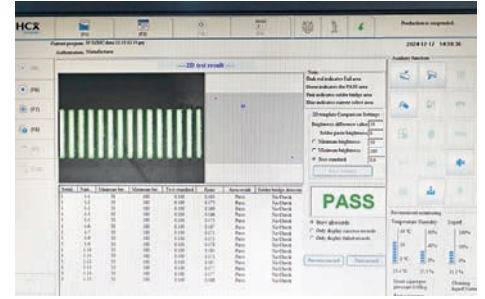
HCX

Production is suspended.

Current program: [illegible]

Authorization: Manufacturer

2024 12 12 14:58:26

---2D test result---

Note:
Red solid indicates Fail area
Green indicates the PASS area
Pink indicates solder bridge area
Blue indicates current select area

2D template Comparison Settings
Brightness difference value
Solder paste brightness
Minimum brightness
Maximum brightness
Zero standard

PASS

Show all records
Only display succeeds records
Only display failed records

Auxiliary function

Environmental monitoring
Temperature Humidity
Liquid

| Serial... | Num... | Maximum bri... | Minimum bri... | Zero standard | Result | Area results | Solder bridge detection |
|---|---|---|---|---|---|---|---|
| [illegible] | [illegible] | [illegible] | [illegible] | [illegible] | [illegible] | Pass | No Check |
| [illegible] | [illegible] | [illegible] | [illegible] | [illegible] | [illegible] | Pass | No Check |
| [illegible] | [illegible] | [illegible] | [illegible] | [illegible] | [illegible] | Pass | No Check |
| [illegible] | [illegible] | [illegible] | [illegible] | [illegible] | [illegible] | Pass | No Check |
| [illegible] | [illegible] | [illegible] | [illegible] | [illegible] | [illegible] | Pass | No Check |
| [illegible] | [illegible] | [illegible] | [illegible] | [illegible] | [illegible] | Pass | No Check |
| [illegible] | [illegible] | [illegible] | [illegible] | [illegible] | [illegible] | Pass | No Check |
| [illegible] | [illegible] | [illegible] | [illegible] | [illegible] | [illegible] | Pass | No Check |
| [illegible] | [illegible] | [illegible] | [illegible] | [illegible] | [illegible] | Pass | No Check |
| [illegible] | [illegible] | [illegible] | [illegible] | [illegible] | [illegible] | Pass | No Check |
| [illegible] | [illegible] | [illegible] | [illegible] | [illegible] | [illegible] | Pass | No Check |
| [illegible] | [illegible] | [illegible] | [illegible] | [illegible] | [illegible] | Pass | No Check |
| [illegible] | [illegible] | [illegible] | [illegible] | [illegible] | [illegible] | Pass | No Check |
| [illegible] | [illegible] | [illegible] | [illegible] | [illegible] | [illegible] | Pass | No Check |
| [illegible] | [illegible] | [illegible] | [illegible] | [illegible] | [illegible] | Pass | No Check |

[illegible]